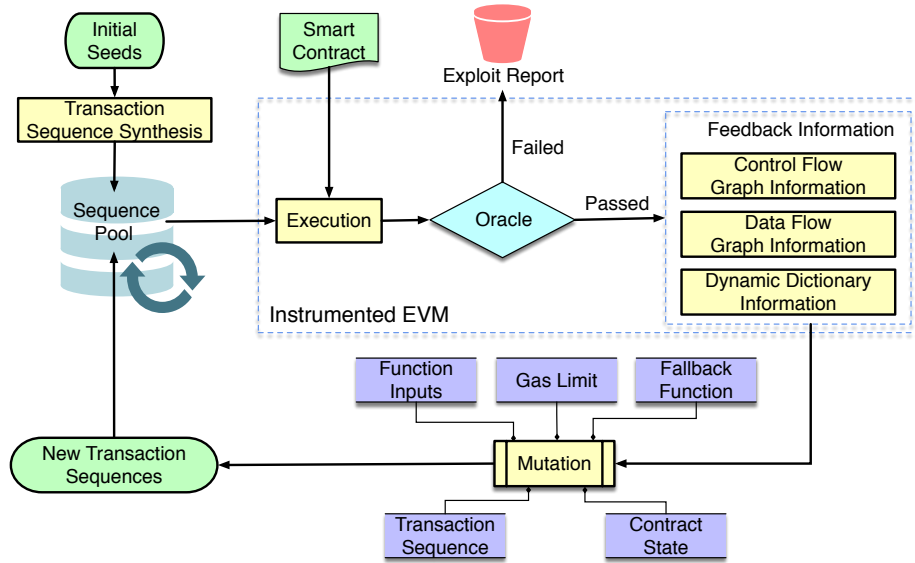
Initial Seeds

Smart Contract

Exploit Report

Transaction Sequence Synthesis

Feedback Information

Failed

Control Flow Graph Information

Sequence Pool

Execution

Oracle

Passed

Data Flow Graph Information

Dynamic Dictionary Information

Instrumented EVM

Function Inputs

Gas Limit

Fallback Function

New Transaction Sequences

Mutation

Transaction Sequence

Contract State